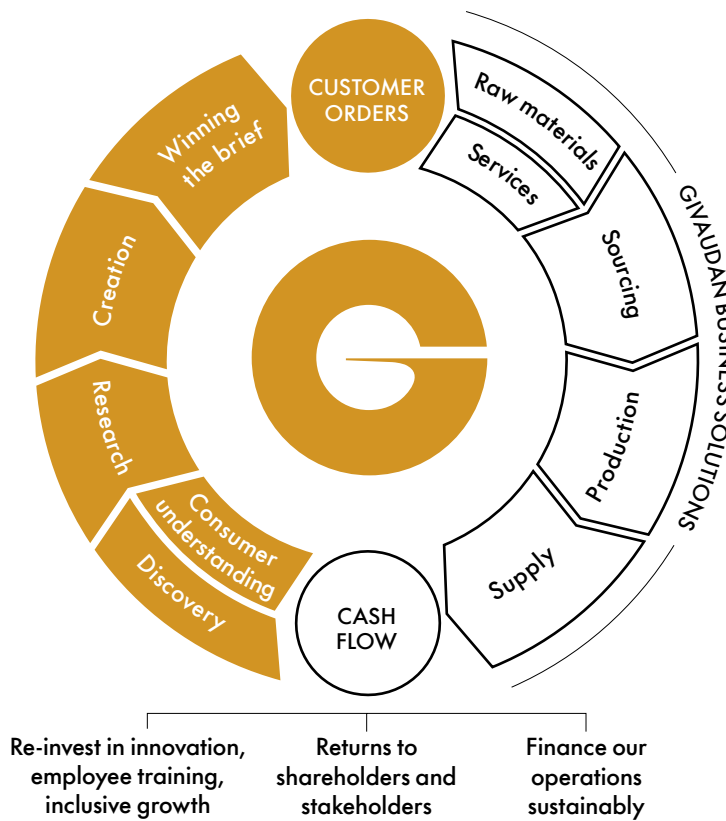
CUSTOMER ORDERS

Raw materials

Services

Sourcing

Production

Supply

GIVAUDAN BUSINESS SOLUTIONS

CASH FLOW

Discovery

Consumer understanding

Research

Creation

Winning the brief

Re-invest in innovation, employee training, inclusive growth

Returns to shareholders and stakeholders

Finance our operations sustainably